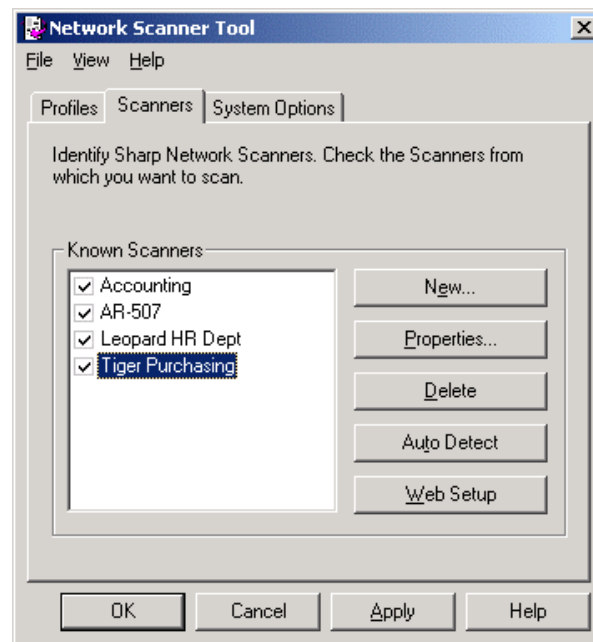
Network Scanner Tool

File View Help

Profiles Scanners System Options

Identify Sharp Network Scanners. Check the Scanners from which you want to scan.

Known Scanners

Accounting
AR-507
Leopard HR Dept
Tiger Purchasing

New...
Properties...
Delete
Auto Detect
Web Setup

OK Cancel Apply Help